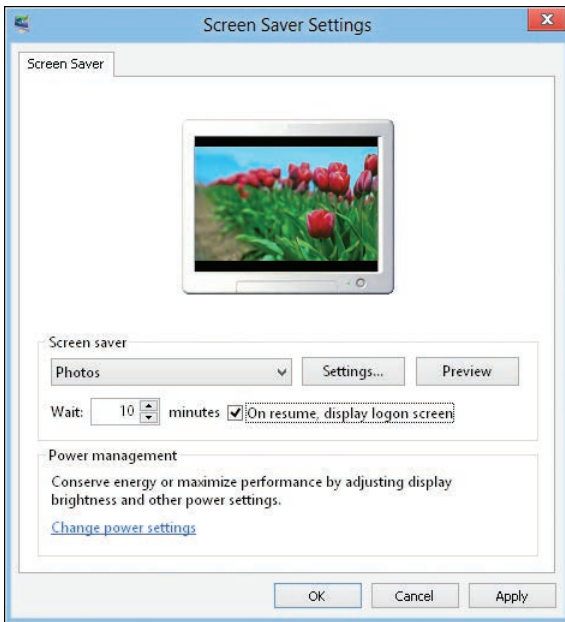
Screen Saver Settings

Screen Saver

Screen saver

Photos

Settings...

Preview

Wait: 10 minutes On resume, display logon screen

Power management

Conserve energy or maximize performance by adjusting display brightness and other power settings.

Change power settings

OK

Cancel

Apply